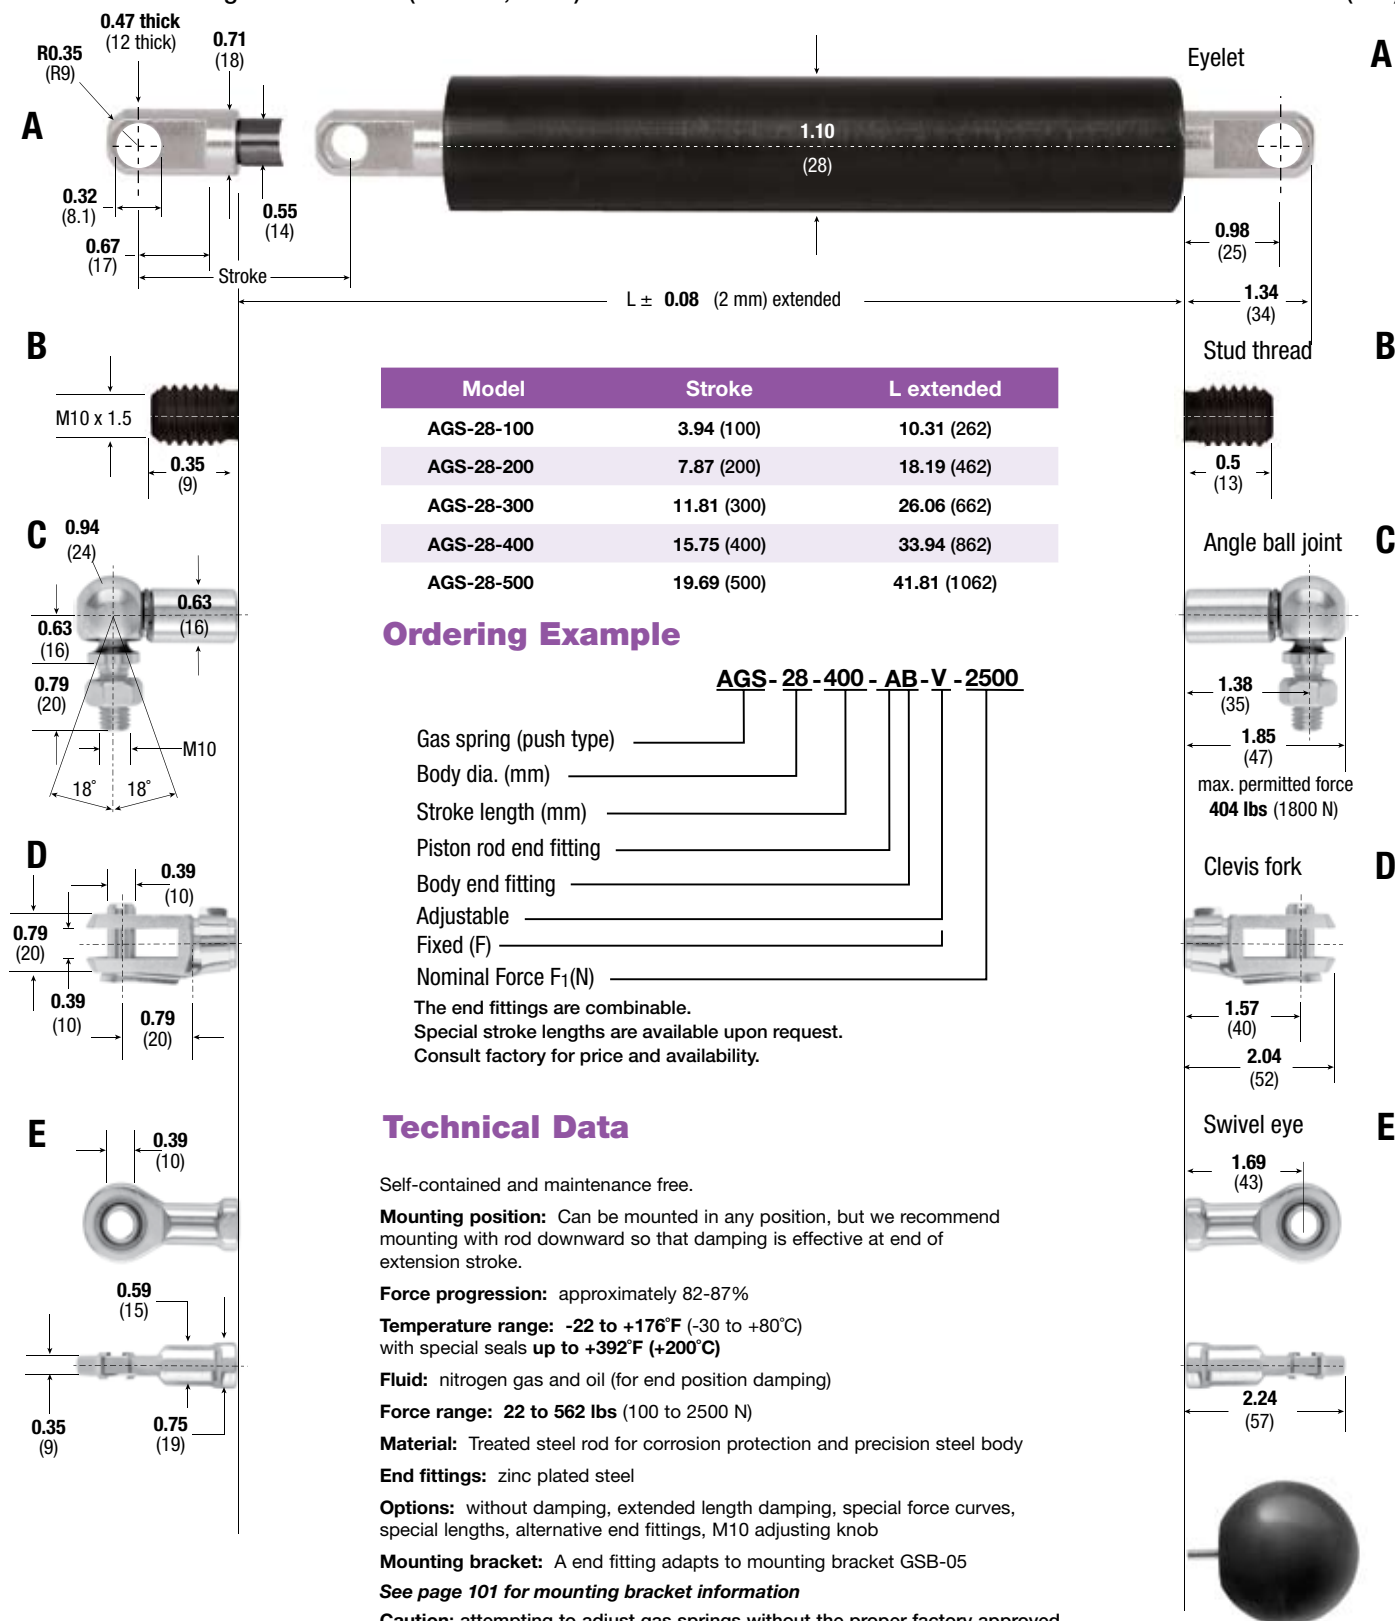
0.47 thick (12 thick)
R0.35 (R9)
0.71 (18)
A
0.32 (8.1)
0.55 (14)
0.67 (17)
Stroke
1.10 (28)
Eyelet
A
0.98 (25)
1.34 (34)
L ± 0.08 (2 mm) extended

B
M10 x 1.5
0.35 (9)
Stud thread
B
0.5 (13)

| Model | Stroke | L extended |
|---|---|---|
| AGS-28-100 | 3.94 (100) | 10.31 (262) |
| AGS-28-200 | 7.87 (200) | 18.19 (462) |
| AGS-28-300 | 11.81 (300) | 26.06 (662) |
| AGS-28-400 | 15.75 (400) | 33.94 (862) |
| AGS-28-500 | 19.69 (500) | 41.81 (1062) |

C
0.94 (24)
0.63 (16)
0.63 (16)
0.79 (20)
M10
18° 18°

Angle ball joint
C
1.38 (35)
1.85 (47)
max. permitted force
404 lbs (1800 N)

Ordering Example

AGS- 28 -400 - AB -V -2500
Gas spring (push type)
Body dia. (mm)
Stroke length (mm)
Piston rod end fitting
Body end fitting
Adjustable
Fixed (F)
Nominal Force F1(N)
The end fittings are combinable.
Special stroke lengths are available upon request.
Consult factory for price and availability.

D
0.39 (10)
0.79 (20)
0.39 (10)
0.79 (20)
Clevis fork
D
1.57 (40)
2.04 (52)

E
0.39 (10)
0.59 (15)
0.35 (9)
0.75 (19)
Swivel eye
E
1.69 (43)
2.24 (57)

Technical Data

Self-contained and maintenance free.

Mounting position: Can be mounted in any position, but we recommend mounting with rod downward so that damping is effective at end of extension stroke.

Force progression: approximately 82-87%

Temperature range: -22 to +176°F (-30 to +80°C) with special seals up to +392°F (+200°C)

Fluid: nitrogen gas and oil (for end position damping)

Force range: 22 to 562 lbs (100 to 2500 N)

Material: Treated steel rod for corrosion protection and precision steel body

End fittings: zinc plated steel

Options: without damping, extended length damping, special force curves, special lengths, alternative end fittings, M10 adjusting knob

Mounting bracket: A end fitting adapts to mounting bracket GSB-05

See page 101 for mounting bracket information

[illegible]